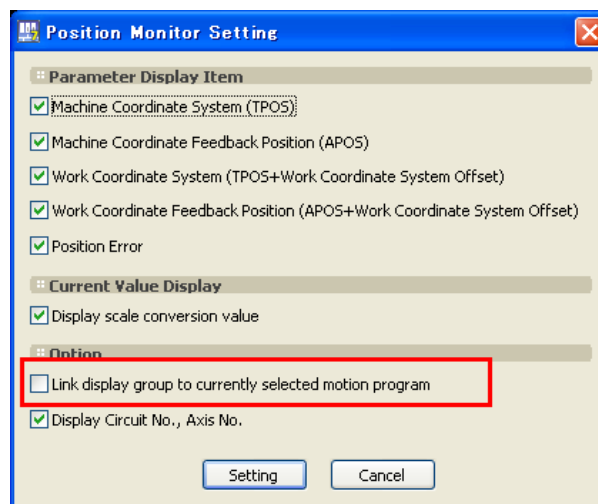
Position Monitor Setting

Parameter Display Item

Machine Coordinate System (TPOS)

Machine Coordinate Feedback Position (APOS)

Work Coordinate System (TPOS+Work Coordinate System Offset)

Work Coordinate Feedback Position (APOS+Work Coordinate System Offset)

Position Error

Current Value Display

Display scale conversion value

Option

Link display group to currently selected motion program

Display Circuit No., Axis No.

Setting

Cancel